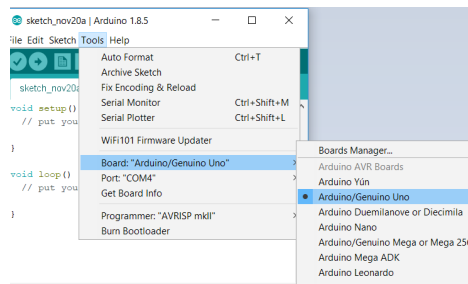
sketch_nov20a | Arduino 1.8.5

File Edit Sketch Tools Help

sketch_nov20a

void setup()
// put you

}

void loop()
// put you

}

Auto Format Ctrl+T
Archive Sketch
Fix Encoding & Reload
Serial Monitor Ctrl+Shift+M
Serial Plotter Ctrl+Shift+L

WiFi101 Firmware Updater

Board: "Arduino/Genuino Uno"
Port: "COM4"
Get Board Info

Programmer: "AVRISP mkII"
Burn Bootloader

Boards Manager...
Arduino AVR Boards
Arduino Yún
Arduino/Genuino Uno
Arduino Duemilanove or Diecimila
Arduino Nano
Arduino/Genuino Mega or Mega 256
Arduino Mega ADK
Arduino Leonardo